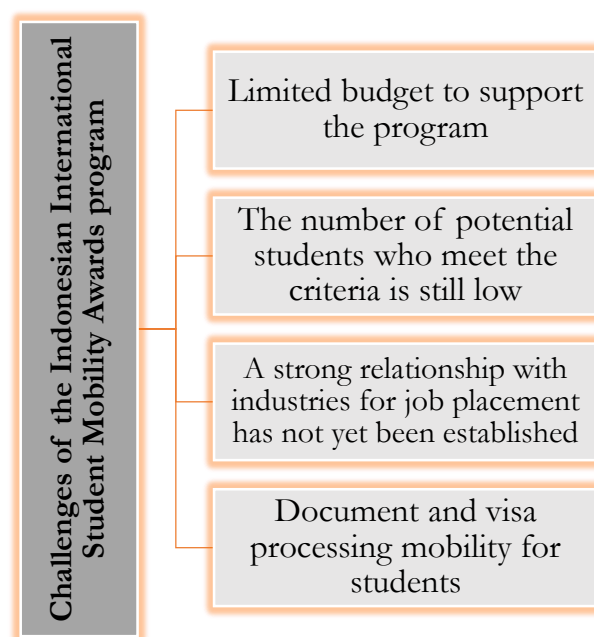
Challenges of the Indonesian International Student Mobility Awards program

Limited budget to support the program

The number of potential students who meet the criteria is still low

A strong relationship with industries for job placement has not yet been established

Document and visa processing mobility for students